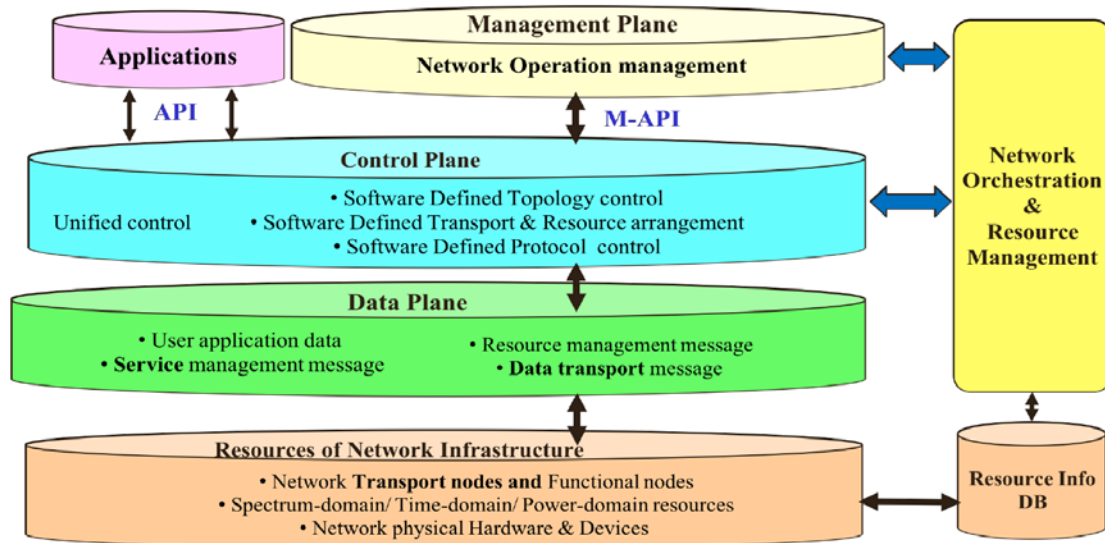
Applications

Management Plane

Network Operation management

API

M-API

Control Plane

Unified control

• Software Defined Topology control
• Software Defined Transport & Resource arrangement
• Software Defined Protocol control

Network Orchestration & Resource Management

Data Plane

• User application data
• **Service** management message

• Resource management message
• **Data transport** message

Resources of Network Infrastructure

• Network **Transport nodes and** Functional nodes
• Spectrum-domain/ Time-domain/ Power-domain resources
• Network physical Hardware & Devices

Resource Info DB